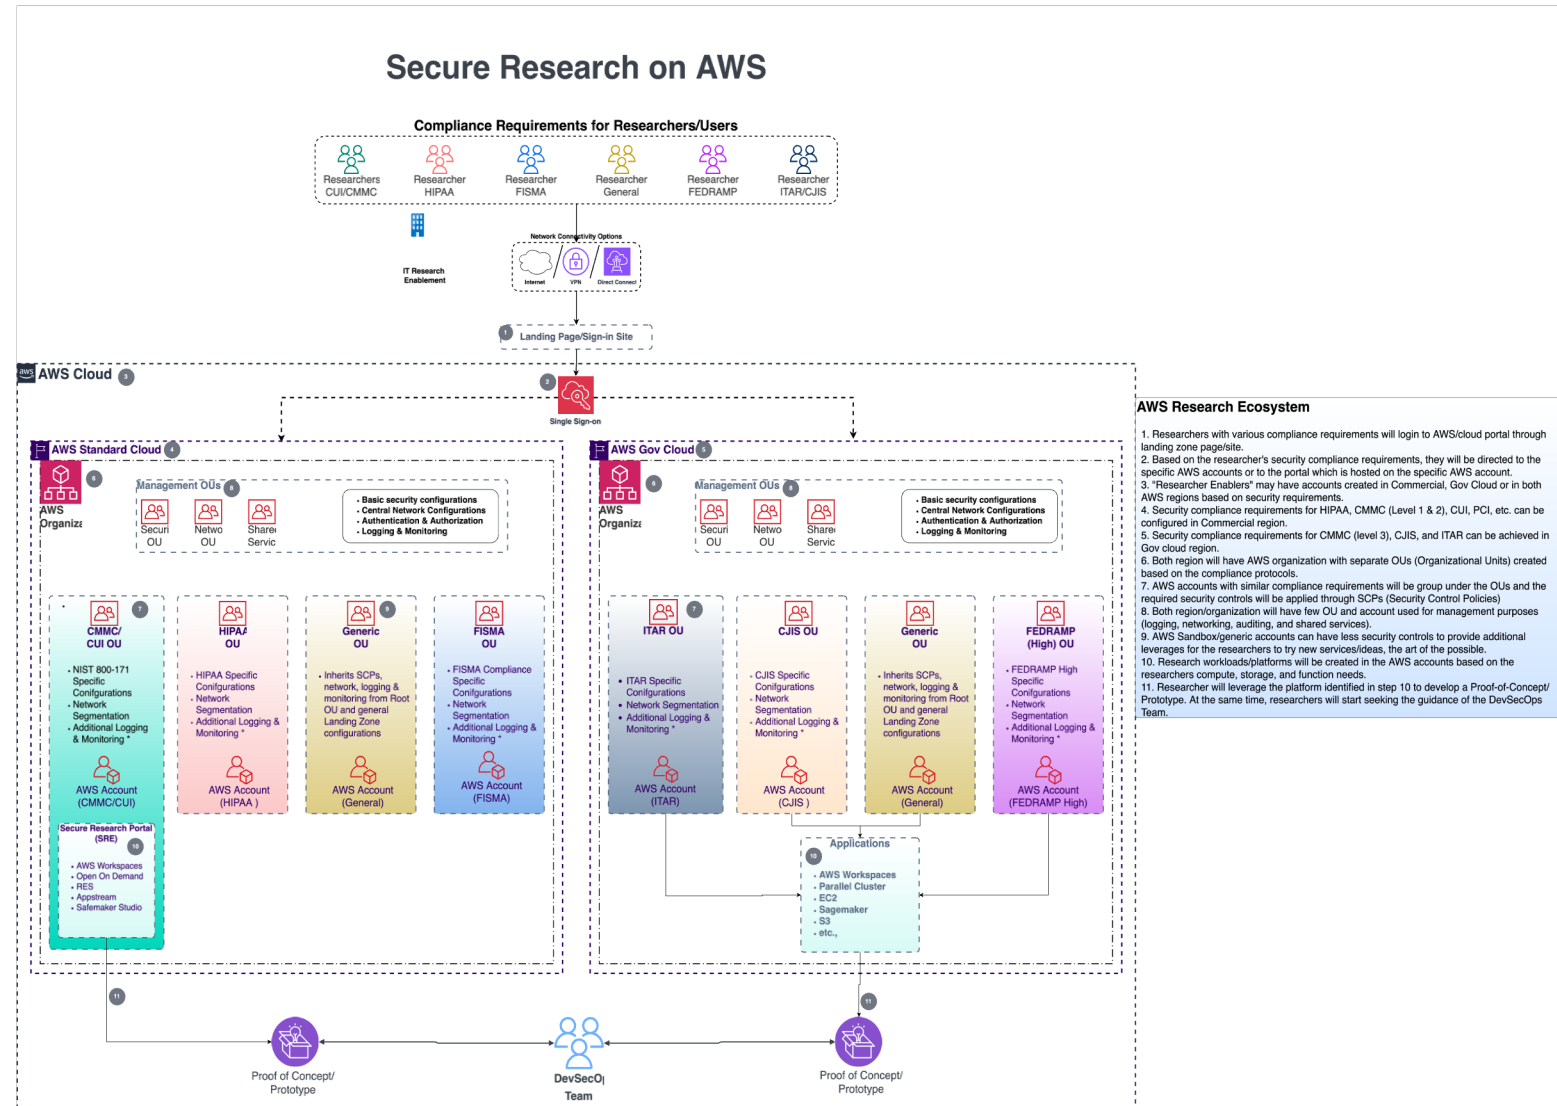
Secure Research on AWS

Compliance Requirements for Researchers/Users

Researchers CUI/CMMC
Researcher HIPAA
Researcher FISMA
Researcher General
Researcher FEDRAMP
Researcher ITAR/CJIS

IT Research Enablement

Network Connectivity Options
Internet
VPN
Direct Connect

1 Landing Page/Sign-in Site

aws AWS Cloud 3

2
Single Sign-on

AWS Standard Cloud 4

6
AWS Organiz

Management OUs 6
Securi OU
Netwo OU
Sharec Servic

• Basic security configurations
• Central Network Configurations
• Authentication & Authorization
• Logging & Monitoring

7
CMMC/ CUI OU
• NIST 800-171 Specific Configurations
• Network Segmentation
• Additional Logging & Monitoring *
AWS Account (CMMC/CUI)

Secure Research Portal (SRE)
10
• AWS Workspaces
• Open On Demand
• RES
• Appstream
• Safemaker Studio

HIPAA OU
• HIPAA Specific Configurations
• Network Segmentation
• Additional Logging & Monitoring *
AWS Account (HIPAA )

9
Generic OU
• Inherits SCPs, network, logging & monitoring from Root OU and general Landing Zone configurations
AWS Account (General)

FISMA OU
• FISMA Compliance Specific Configurations
• Network Segmentation
• Additional Logging & Monitoring *
AWS Account (FISMA)

AWS Gov Cloud 5

6
AWS Organiz

Management OUs 6
Securi OU
Netwo OU
Sharec Servic

• Basic security configurations
• Central Network Configurations
• Authentication & Authorization
• Logging & Monitoring

7
ITAR OU
• ITAR Specific Configurations
• Network Segmentation
• Additional Logging & Monitoring *
AWS Account (ITAR)

CJIS OU
• CJIS Specific Configurations
• Network Segmentation
• Additional Logging & Monitoring *
AWS Account (CJIS )

Generic OU
• Inherits SCPs, network, logging & monitoring from Root OU and general Landing Zone configurations
AWS Account (General)

FEDRAMP (High) OU
• FEDRAMP High Specific Configurations
• Network Segmentation
• Additional Logging & Monitoring *
AWS Account (FEDRAMP High)

Applications
10
• AWS Workspaces
• Parallel Cluster
• EC2
• Sagemaker
• S3
• etc.,

11
11

Proof of Concept/ Prototype
DevSecO| Team
Proof of Concept/ Prototype

AWS Research Ecosystem

1. Researchers with various compliance requirements will login to AWS/cloud portal through landing zone page/site.
2. Based on the researcher's security compliance requirements, they will be directed to the specific AWS accounts or to the portal which is hosted on the specific AWS account.
3. "Researcher Enablers" may have accounts created in Commercial, Gov Cloud or in both AWS regions based on security requirements.
4. Security compliance requirements for HIPAA, CMMC (Level 1 & 2), CUI, PCI, etc. can be configured in Commercial region.
5. Security compliance requirements for CMMC (level 3), CJIS, and ITAR can be achieved in Gov cloud region.
6. Both region will have AWS organization with separate OUs (Organizational Units) created based on the compliance protocols.
7. AWS accounts with similar compliance requirements will be group under the OUs and the required security controls will be applied through SCPs (Security Control Policies)
8. Both region/organization will have few OU and account used for management purposes (logging, networking, auditing, and shared services).
9. AWS Sandbox/generic accounts can have less security controls to provide additional leverages for the researchers to try new services/ideas, the art of the possible.
10. Research workloads/platforms will be created in the AWS accounts based on the researchers compute, storage, and function needs.
11. Researcher will leverage the platform identified in step 10 to develop a Proof-of-Concept/ Prototype. At the same time, researchers will start seeking the guidance of the DevSecOps Team.